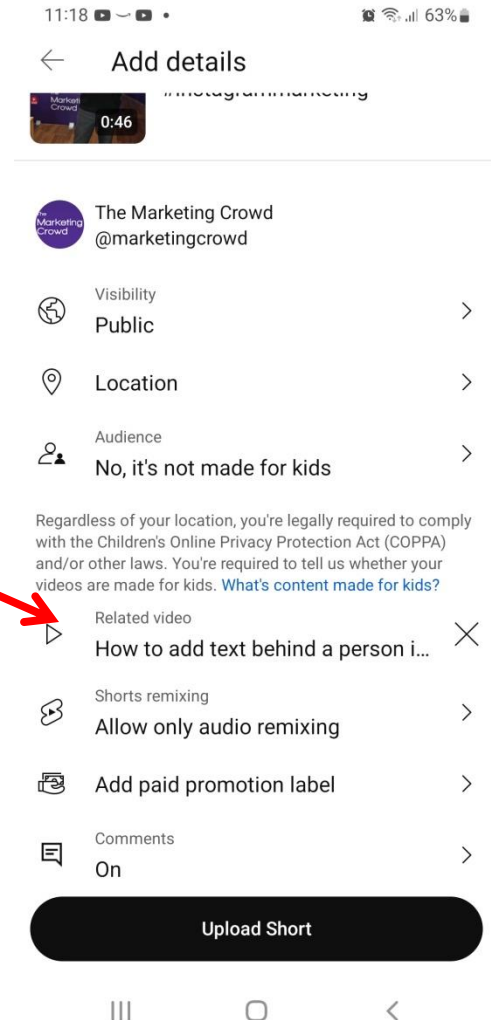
11:18 63%

Add details

Marketing Crowd

0:46

The Marketing Crowd
@marketingcrowd

Visibility
Public

Location

Audience
No, it's not made for kids

Regardless of your location, you're legally required to comply with the Children's Online Privacy Protection Act (COPPA) and/or other laws. You're required to tell us whether your videos are made for kids. What's content made for kids?

Related video
How to add text behind a person i...

Shorts remixing
Allow only audio remixing

Add paid promotion label

Comments
On

Upload Short